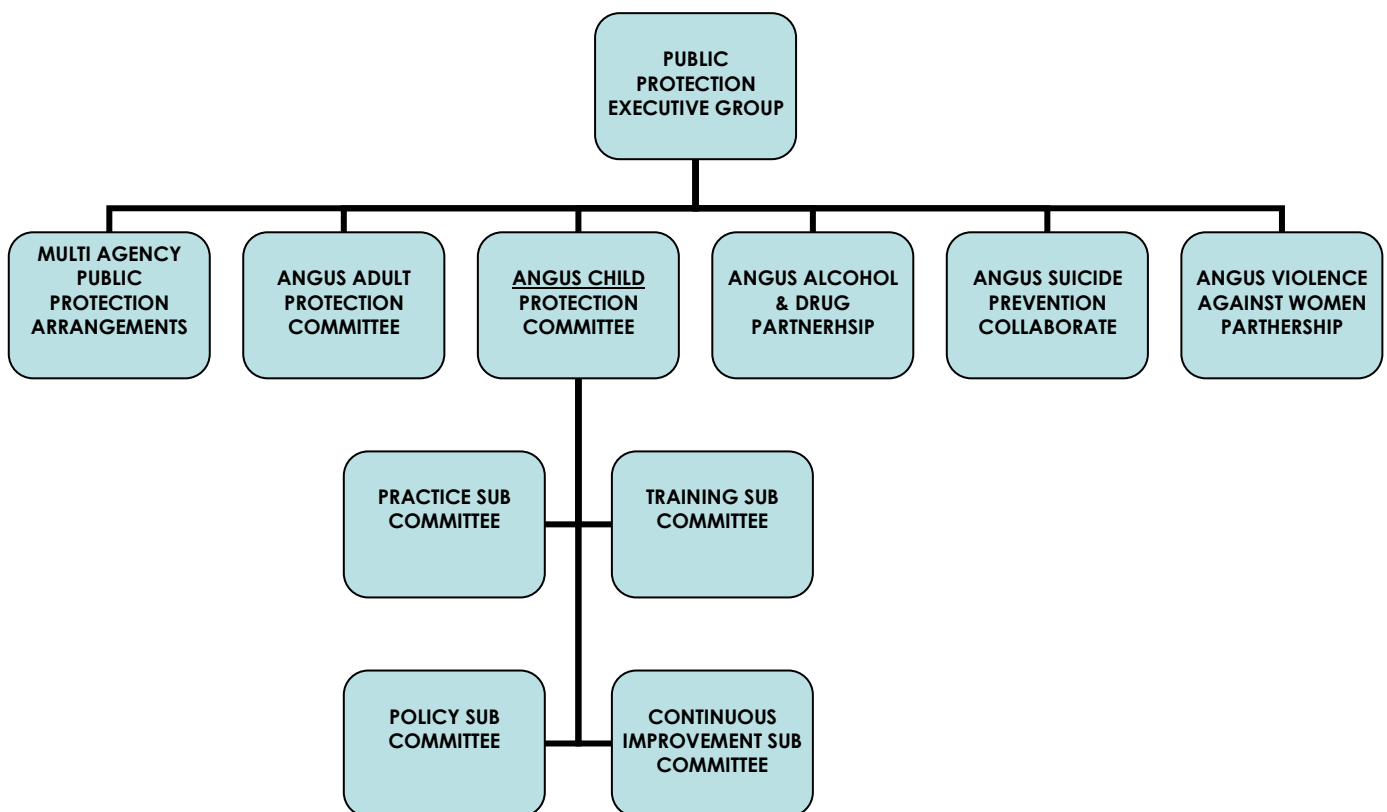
PUBLIC PROTECTION EXECUTIVE GROUP

MULTI AGENCY PUBLIC PROTECTION ARRANGEMENTS

ANGUS ADULT PROTECTION COMMITTEE

ANGUS CHILD PROTECTION COMMITTEE

ANGUS ALCOHOL & DRUG PARTNERHSIP

ANGUS SUICIDE PREVENTION COLLABORATE

ANGUS VIOLENCE AGAINST WOMEN PARTHERSHIP

PRACTICE SUB COMMITTEE

TRAINING SUB COMMITTEE

POLICY SUB COMMITTEE

CONTINUOUS IMPROVEMENT SUB COMMITTEE